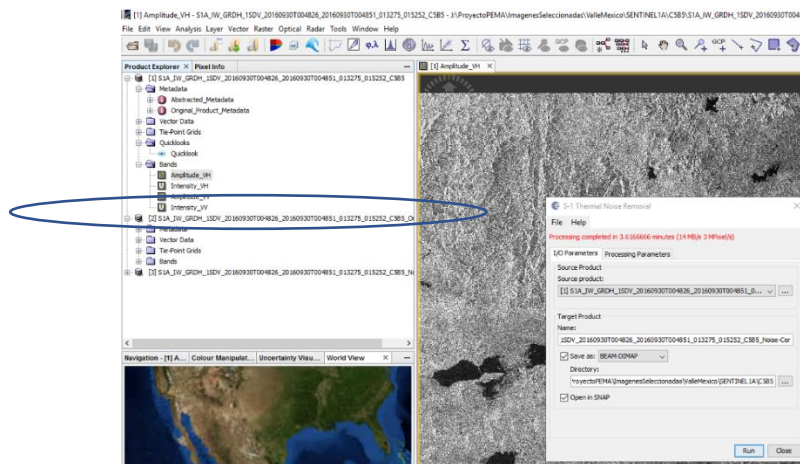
[1] Amplitude_VH - S1A_IW_GRDH_1SDV_20160930T004826_20160930T004851_013275_015252_C5B5 - J:\ProyectoPEMA\ImagenesSeleccionadas\ValleMexico\SENTINEL1A\C5B5\S1A_IW_GRDH_1SDV_20160930T0

File Edit View Analysis Layer Vector Raster Optical Radar Tools Window Help

Product Explorer × Pixel Info

[1] S1A_IW_GRDH_1SDV_20160930T004826_20160930T004851_013275_015252_C5B5
Metadata
Abstracted_Metadata
Original_Product_Metadata
Vector Data
Tie-Point Grids
Quicklooks
Quicklook
Bands
Amplitude_VH
Intensity_VH
Amplitude_VV
Intensity_VV
[2] S1A_IW_GRDH_1SDV_20160930T004826_20160930T004851_013275_015252_C5B5_Or
Metadata
Vector Data
Tie-Point Grids
Bands
[3] S1A_IW_GRDH_1SDV_20160930T004826_20160930T004851_013275_015252_C5B5_Noi

Navigation - [1] A... Colour Manipulat... Uncertainty Visu... World View

[1] Amplitude_VH

S-1 Thermal Noise Removal

File Help

Processing completed in 3.6166666 minutes (14 MB/s 3 MPixel/s)

I/O Parameters Processing Parameters

Source Product
Source product:
[1] S1A_IW_GRDH_1SDV_20160930T004826_20160930T004851_0...

Target Product
Name:
1SDV_20160930T004826_20160930T004851_013275_015252_C5B5_Noise-Cor
Save as: BEAM-DIMAP
Directory:
ProyectoPEMA\ImagenesSeleccionadas\ValleMexico\SENTINEL1A\C5B5
Open in SNAP

Run Close